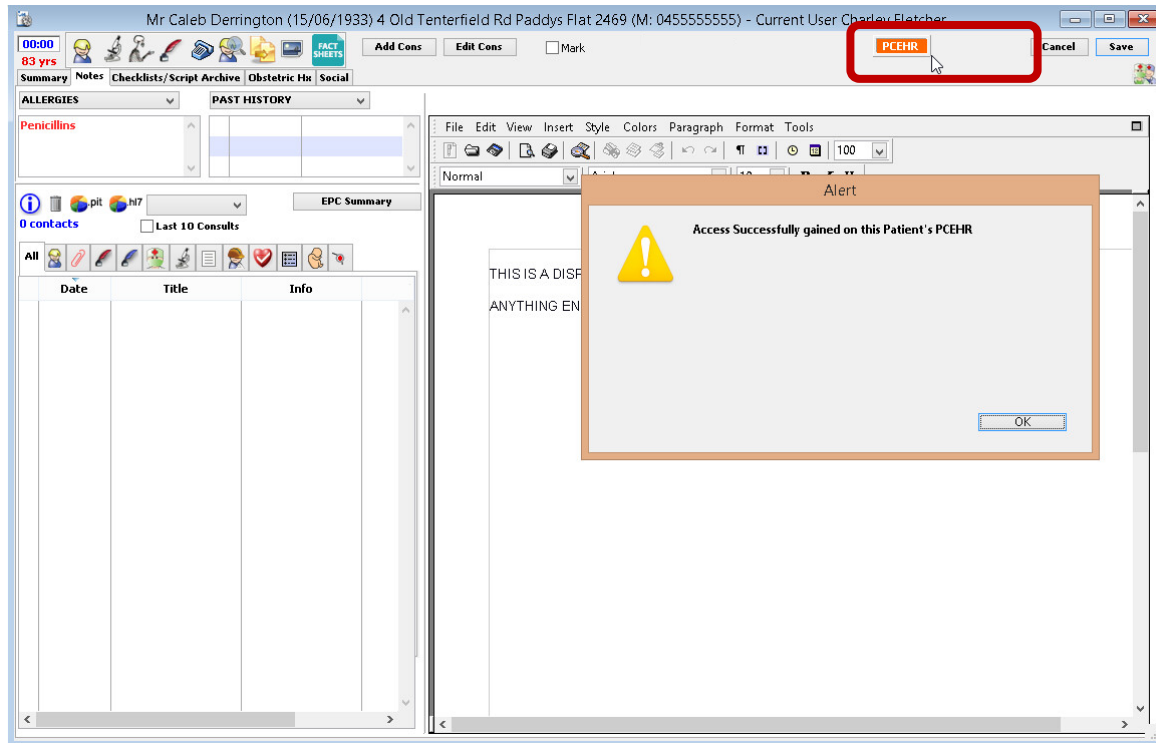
Mr Caleb Derrington (15/06/1933) 4 Old Tenterfield Rd Paddys Flat 2469 (M: 0455555555) - Current User Charley Fletcher

00:00
83 yrs

FACT SHEETS

Add Cons

Edit Cons

Mark

PCEHR

Cancel

Save

Summary | Notes | Checklists/Script Archive | Obstetric Hx | Social

ALLERGIES

PAST HISTORY

Penicillins

pit

hl7

EPC Summary

0 contacts

Last 10 Consults

All

| Date | Title | Info |
|---|---|---|

File Edit View Insert Style Colors Paragraph Format Tools

100

Normal

THIS IS A DISP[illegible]

ANYTHING EN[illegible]

Alert

Access Successfully gained on this Patient's PCEHR

OK